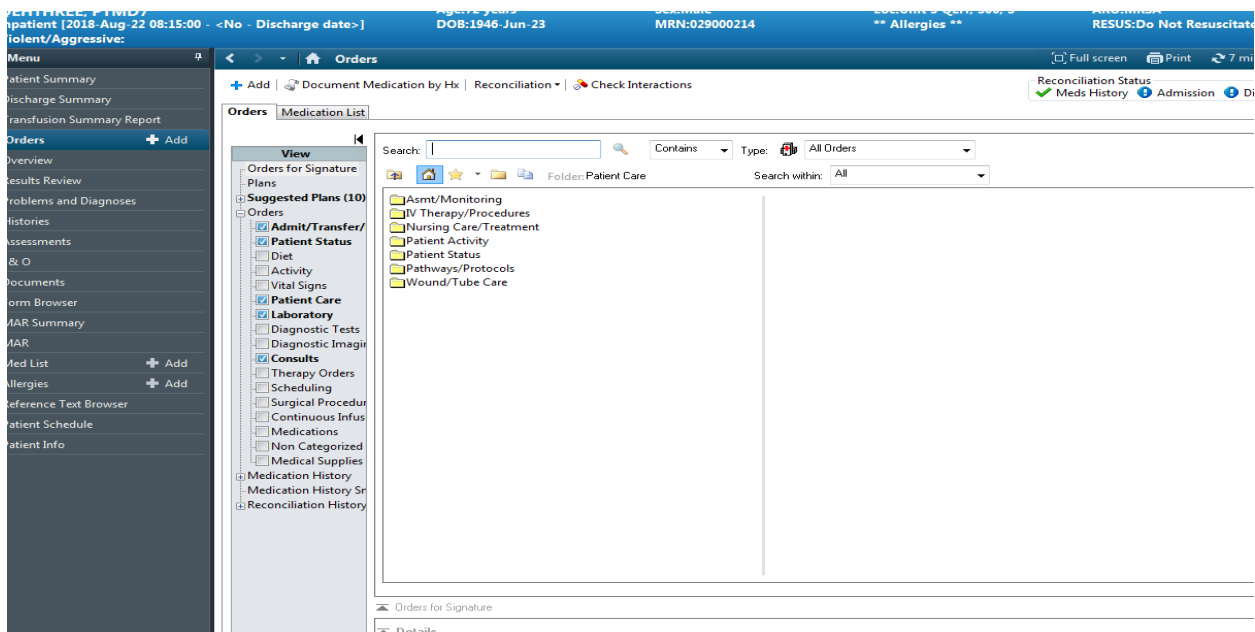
npatient [2018-Aug-22 08:15:00 - <No - Discharge date>]
Violent/Aggressive:
DOB:1946-Jun-23
MRN:029000214
** Allergies **
RESUS:Do Not Resuscitat

Menu
Patient Summary
Discharge Summary
Transfusion Summary Report
Orders + Add
Overview
Results Review
Problems and Diagnoses
Histories
Assessments
I & O
Documents
Form Browser
MAR Summary
MAR
Med List + Add
Allergies + Add
Reference Text Browser
Patient Schedule
Patient Info

Orders
Full screen Print 7 mi

+ Add | Document Medication by Hx | Reconciliation | Check Interactions
Reconciliation Status
Meds History Admission Di

Orders Medication List

View
Orders for Signature
Plans
Suggested Plans (10)
Orders
Admit/Transfer/
Patient Status
Diet
Activity
Vital Signs
Patient Care
Laboratory
Diagnostic Tests
Diagnostic Imagin
Consults
Therapy Orders
Scheduling
Surgical Procedur
Continuous Infus
Medications
Non Categorized
Medical Supplies
Medication History
Medication History Sn
Reconciliation History

Search: Contains Type: All Orders
Folder: Patient Care Search within: All

Asmt/Monitoring
IV Therapy/Procedures
Nursing Care/Treatment
Patient Activity
Patient Status
Pathways/Protocols
Wound/Tube Care

Orders for Signature
Details